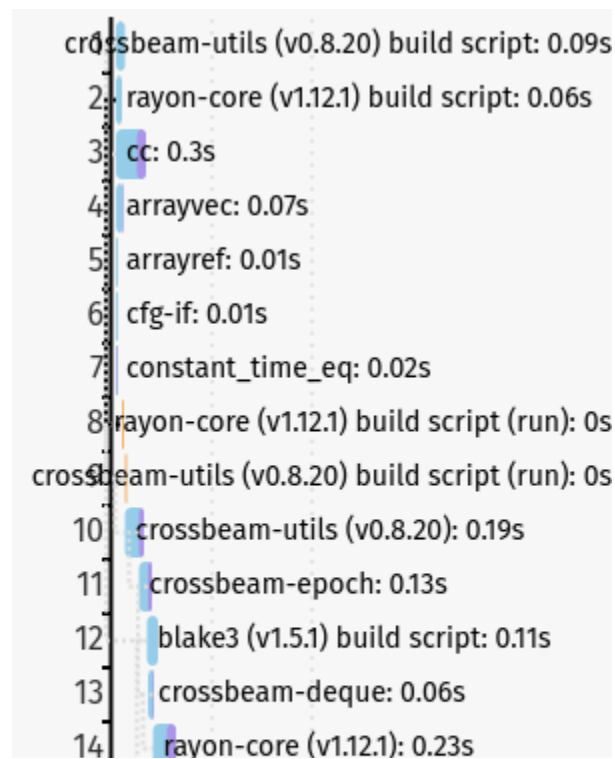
1 crossbeam-utils (v0.8.20) build script: 0.09s
2 rayon-core (v1.12.1) build script: 0.06s
3 cc: 0.3s
4 arrayvec: 0.07s
5 arrayref: 0.01s
6 cfg-if: 0.01s
7 constant_time_eq: 0.02s
8 rayon-core (v1.12.1) build script (run): 0s
9 crossbeam-utils (v0.8.20) build script (run): 0s
10 crossbeam-utils (v0.8.20): 0.19s
11 crossbeam-epoch: 0.13s
12 blake3 (v1.5.1) build script: 0.11s
13 crossbeam-deque: 0.06s
14 rayon-core (v1.12.1): 0.23s